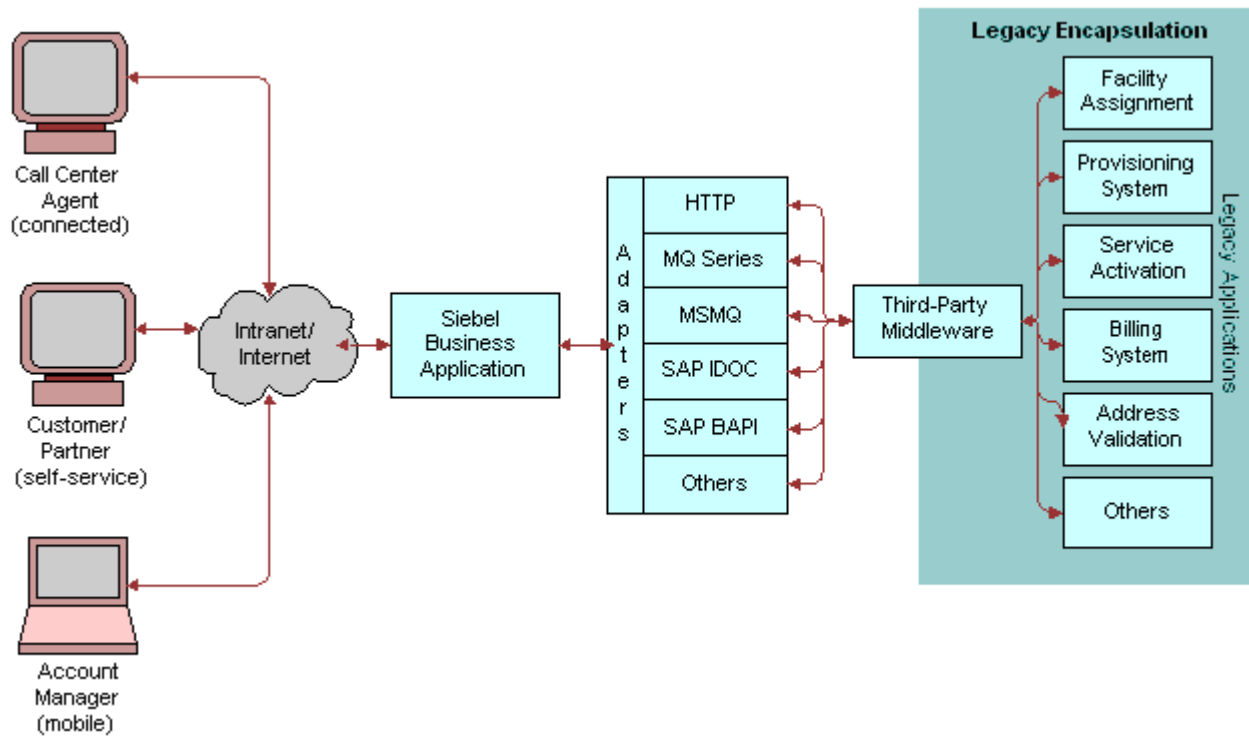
Call Center Agent (connected)

Customer/ Partner (self-service)

Account Manager (mobile)

Intranet/ Internet

Siebel Business Application

Adapters

HTTP

MQ Series

MSMQ

SAP IDOC

SAP BAPI

Others

Third-Party Middleware

Legacy Encapsulation

Facility Assignment

Provisioning System

Service Activation

Billing System

Address Validation

Others

Legacy Applications